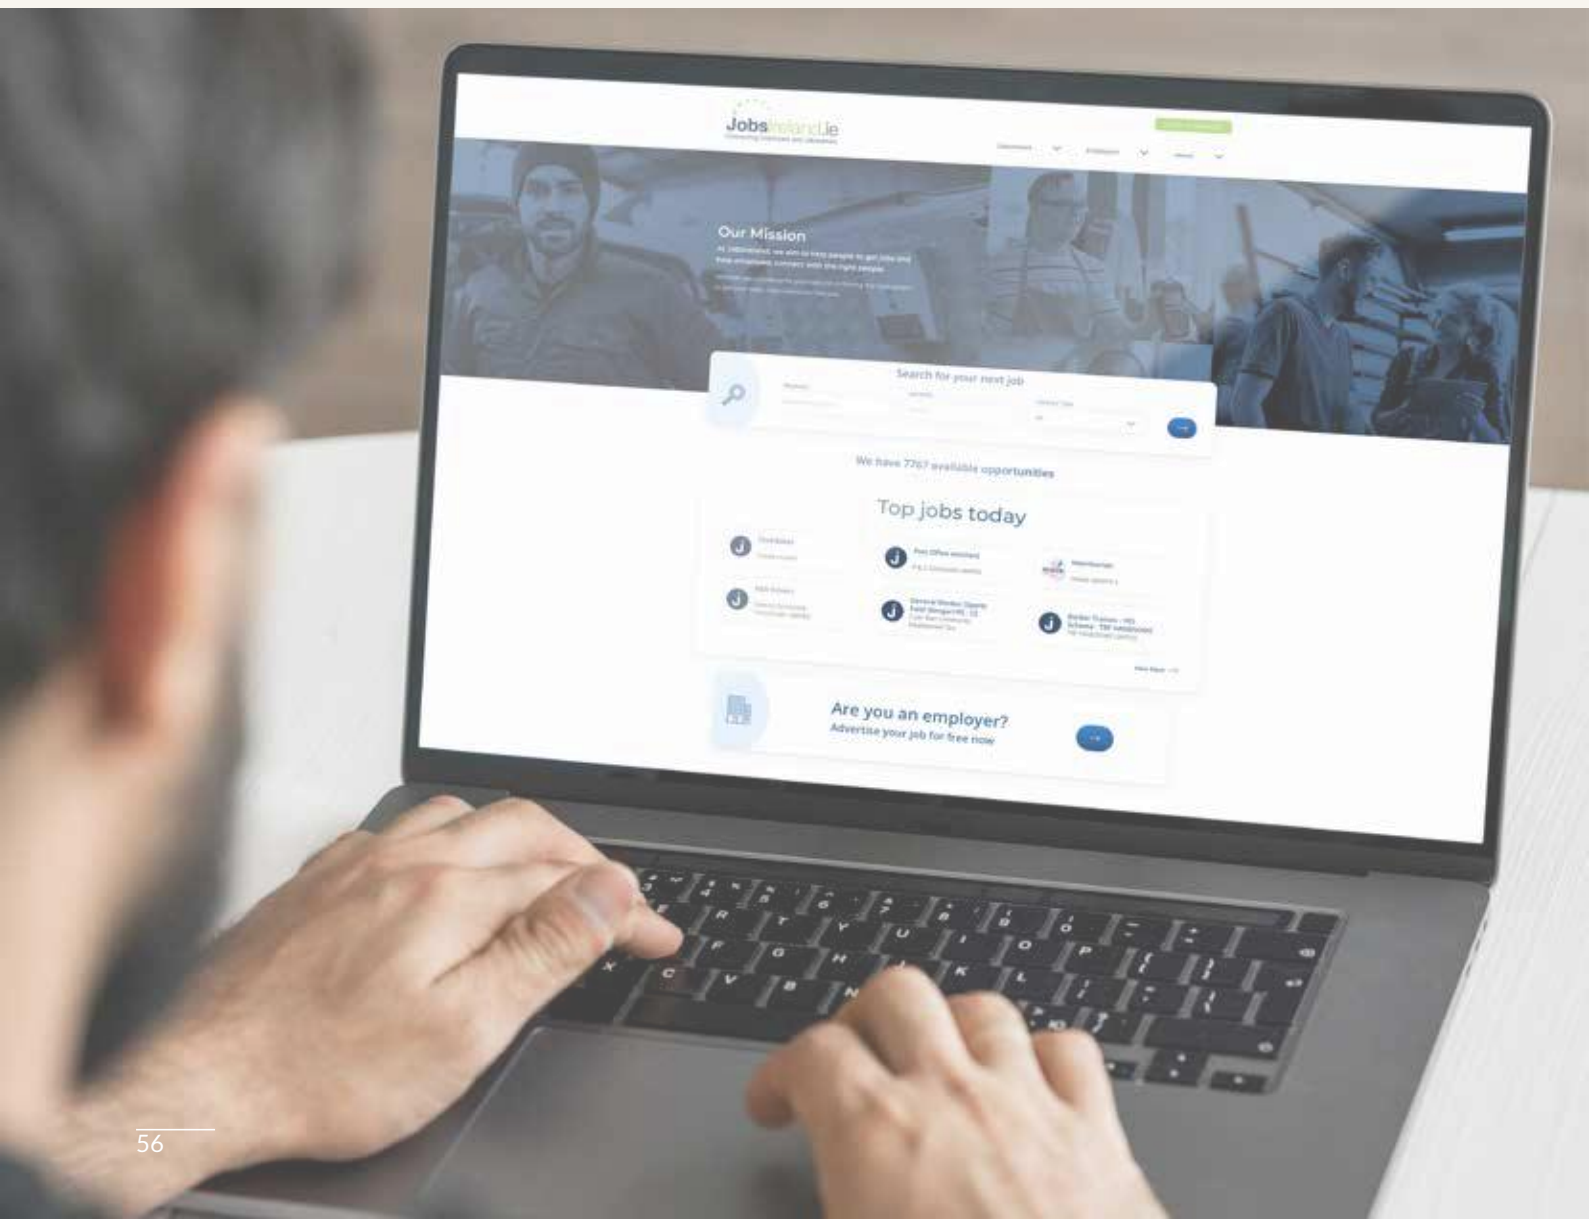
JobsIreland.ie

Our Mission

At JobsIreland, we aim to help people to get jobs and help employers connect with the right people.

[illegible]

Search for your next job

We have 7767 available opportunities

Top jobs today

Post Office assistant

General Worker

Barber Trainee

View More

Are you an employer?

Advertise your job for free now

56